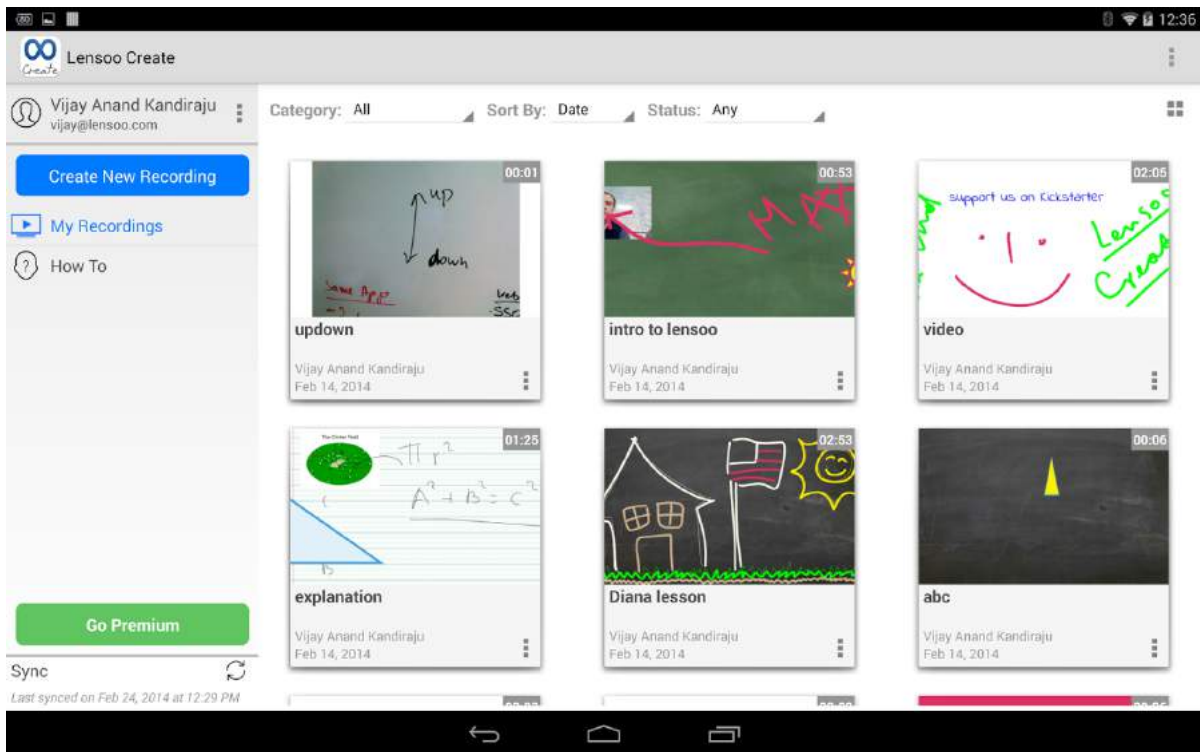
12:36

Lensoo Create

Vijay Anand Kandiraju
vijay@lensoo.com

Create New Recording

My Recordings

How To

Go Premium

Sync

Last synced on Feb 24, 2014 at 12:29 PM

Category: All

Sort By: Date

Status: Any

00:01
up
down
Same App
SSc

updown

Vijay Anand Kandiraju
Feb 14, 2014

00:53

intro to lensoo

Vijay Anand Kandiraju
Feb 14, 2014

02:05
support us on Kickstarter
Lenso
Creat

video

Vijay Anand Kandiraju
Feb 14, 2014

01:25
$\pi r^2$
$A^2 + B^2 = C^2$

explanation

Vijay Anand Kandiraju
Feb 14, 2014

02:53

Diana lesson

Vijay Anand Kandiraju
Feb 14, 2014

00:06

abc

Vijay Anand Kandiraju
Feb 14, 2014